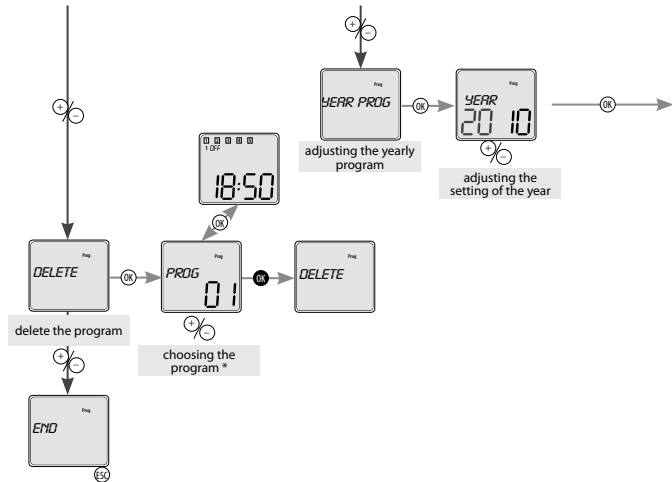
+/−

Prog
YEAR PROG
adjusting the yearly program

OK

Prog
YEAR
20 10
adjusting the setting of the year

+/−

OK

+/−

1 OFF
18:50

OK

Prog
DELETE
delete the program

OK

Prog
PROG
01
choosing the program *

+/−

OK

Prog
DELETE

+/−

Prog
END

ESC